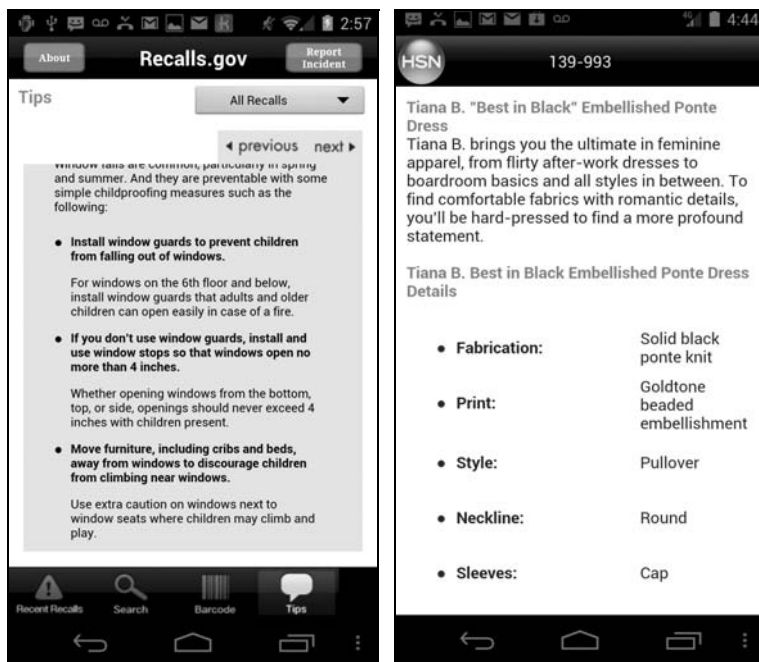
2:57

About

Recalls.gov

Report Incident

Tips

All Recalls

◂ previous next ▸

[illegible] falls are common, particularly in spring and summer. And they are preventable with some simple childproofing measures such as the following:

• Install window guards to prevent children from falling out of windows.

For windows on the 6th floor and below, install window guards that adults and older children can open easily in case of a fire.

• If you don't use window guards, install and use window stops so that windows open no more than 4 inches.

Whether opening windows from the bottom, top, or side, openings should never exceed 4 inches with children present.

• Move furniture, including cribs and beds, away from windows to discourage children from climbing near windows.

Use extra caution on windows next to window seats where children may climb and play.

Recent Recalls

Search

Barcode

Tips

4:44

HSN

139-993

Tiana B. "Best in Black" Embellished Ponte Dress

Tiana B. brings you the ultimate in feminine apparel, from flirty after-work dresses to boardroom basics and all styles in between. To find comfortable fabrics with romantic details, you'll be hard-pressed to find a more profound statement.

Tiana B. Best in Black Embellished Ponte Dress Details

| | |
|---|---|
| • Fabrication: | Solid black ponte knit |
| • Print: | Goldtone beaded embellishment |
| • Style: | Pullover |
| • Neckline: | Round |
| • Sleeves: | Cap |